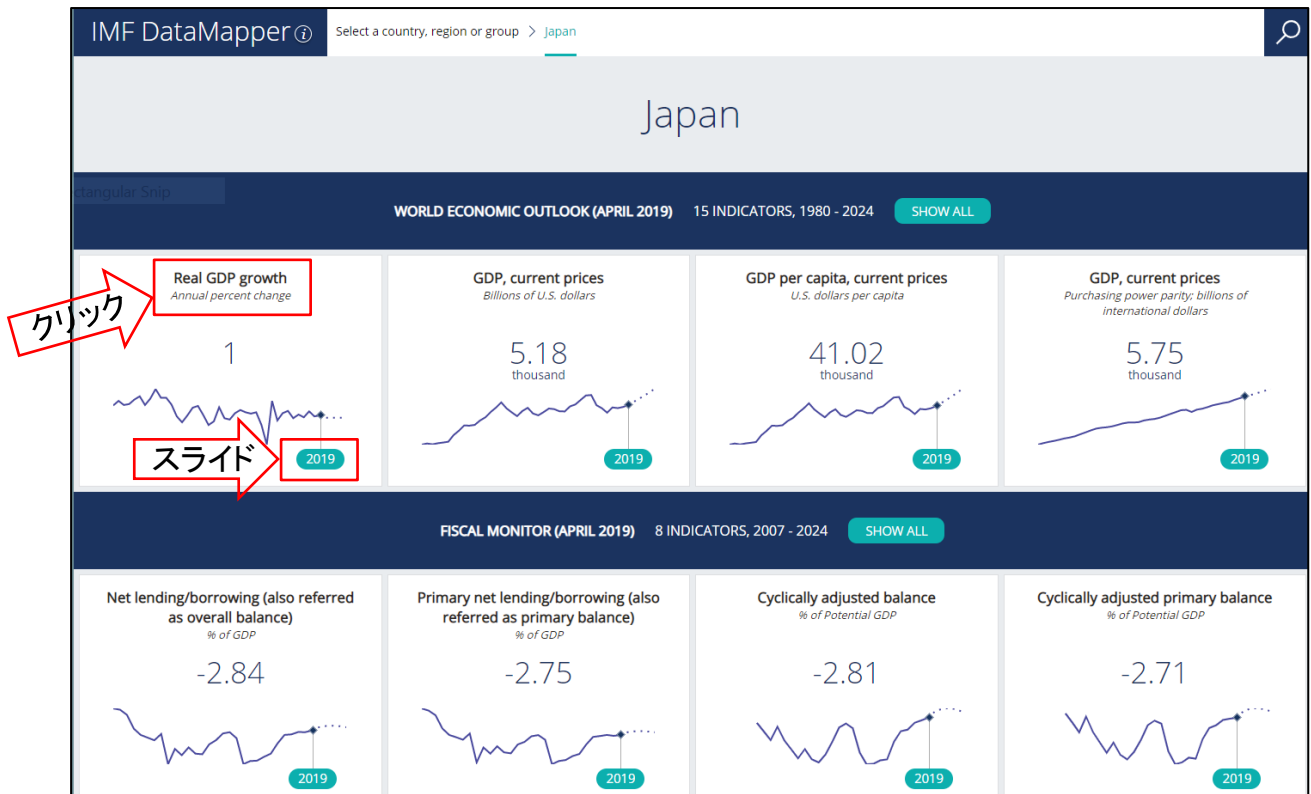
IMF DataMapper

Select a country, region or group > Japan

Japan

ctangular Snip

WORLD ECONOMIC OUTLOOK (APRIL 2019) 15 INDICATORS, 1980 - 2024 SHOW ALL

Real GDP growth
Annual percent change

クリック

1

スライド

2019

GDP, current prices
Billions of U.S. dollars

5.18
thousand

2019

GDP per capita, current prices
U.S. dollars per capita

41.02
thousand

2019

GDP, current prices
Purchasing power parity; billions of international dollars

5.75
thousand

2019

FISCAL MONITOR (APRIL 2019) 8 INDICATORS, 2007 - 2024 SHOW ALL

Net lending/borrowing (also referred as overall balance)
% of GDP

-2.84

2019

Primary net lending/borrowing (also referred as primary balance)
% of GDP

-2.75

2019

Cyclically adjusted balance
% of Potential GDP

-2.81

2019

Cyclically adjusted primary balance
% of Potential GDP

-2.71

2019